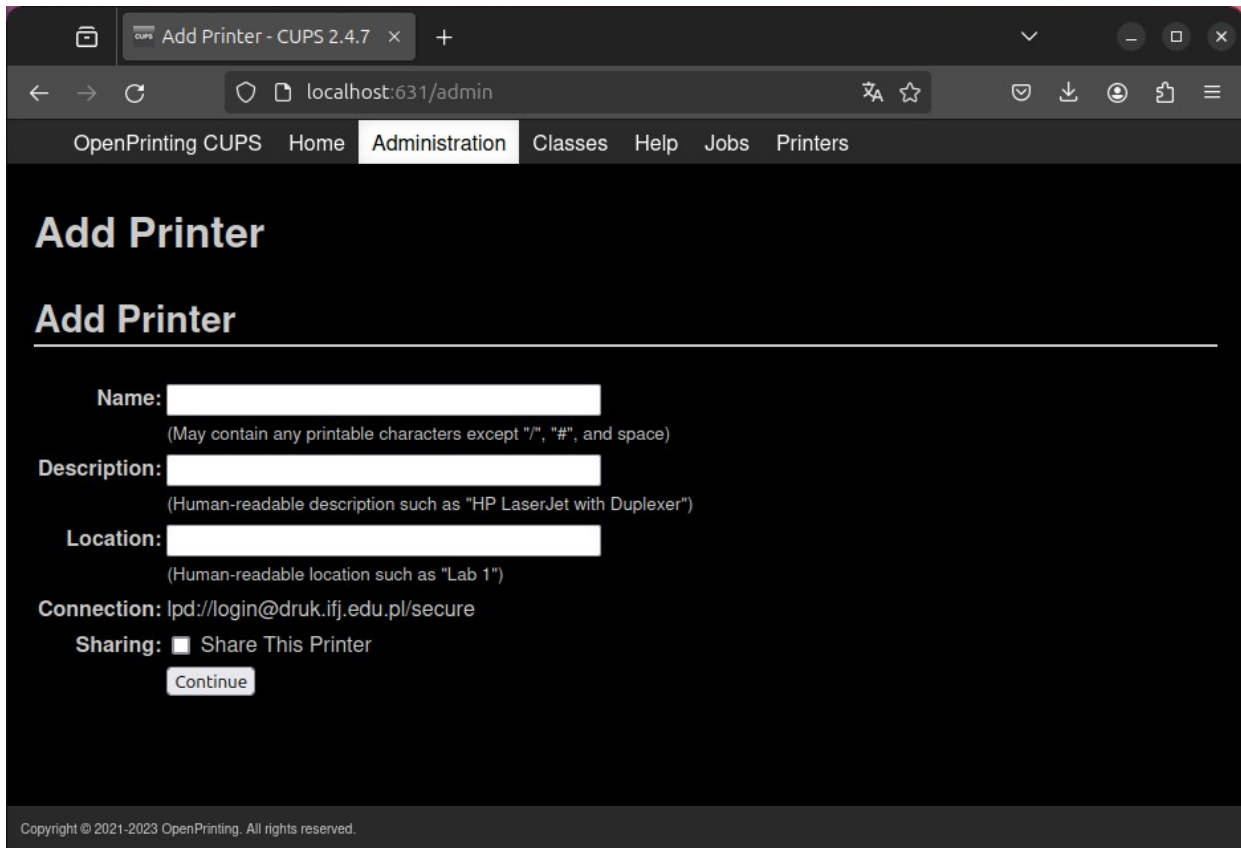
Add Printer - CUPS 2.4.7

localhost:631/admin

OpenPrinting CUPS Home Administration Classes Help Jobs Printers

Add Printer

Add Printer

Name:
(May contain any printable characters except "/", "#", and space)

Description:
(Human-readable description such as "HP LaserJet with Duplexer")

Location:
(Human-readable location such as "Lab 1")

Connection: lpd://login@druk.ifj.edu.pl/secure

Sharing: Share This Printer

Continue

Copyright © 2021-2023 OpenPrinting. All rights reserved.